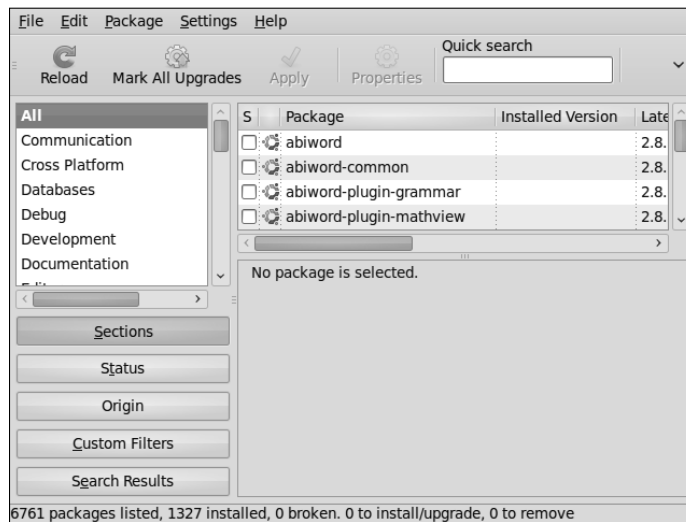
File Edit Package Settings Help

Reload Mark All Upgrades Apply Properties Quick search

All
Communication
Cross Platform
Databases
Debug
Development
Documentation

| S | Package | Installed Version | Late |
|---|---|---|---|
| | abiword | | 2.8. |
| | abiword-common | | 2.8. |
| | abiword-plugin-grammar | | 2.8. |
| | abiword-plugin-mathview | | 2.8. |

No package is selected.

Sections
Status
Origin
Custom Filters
Search Results

6761 packages listed, 1327 installed, 0 broken. 0 to install/upgrade, 0 to remove